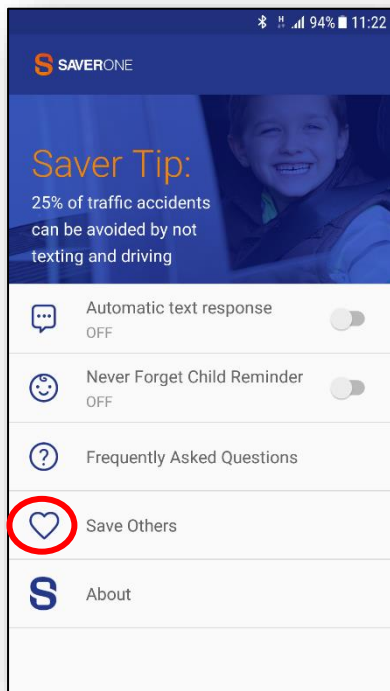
94% 11:22

S SAVERONE

Saver Tip:
25% of traffic accidents can be avoided by not texting and driving

Automatic text response
OFF

Never Forget Child Reminder
OFF

Frequently Asked Questions

Save Others

S About